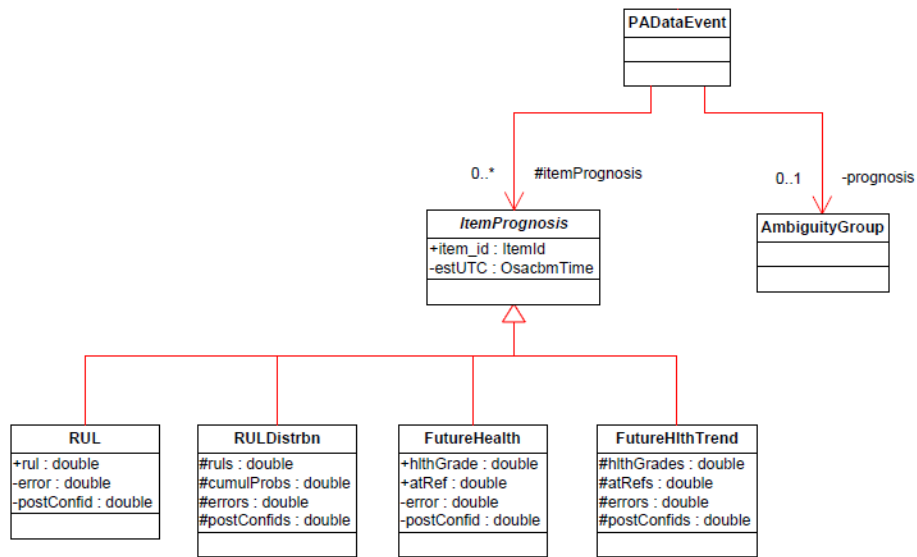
PADataEvent

0..*
#itemPrognosis

0..1
-prognosis

ItemPrognosis
+item_id : ItemId
-estUTC : OsacbmTime

AmbiguityGroup

RUL
+rul : double
-error : double
-postConfid : double

RULDistrbn
#ruls : double
#cumulProbs : double
#errors : double
#postConfids : double

FutureHealth
+hlthGrade : double
+atRef : double
-error : double
-postConfid : double

FutureHlthTrend
#hlthGrades : double
#atRefs : double
#errors : double
#postConfids : double